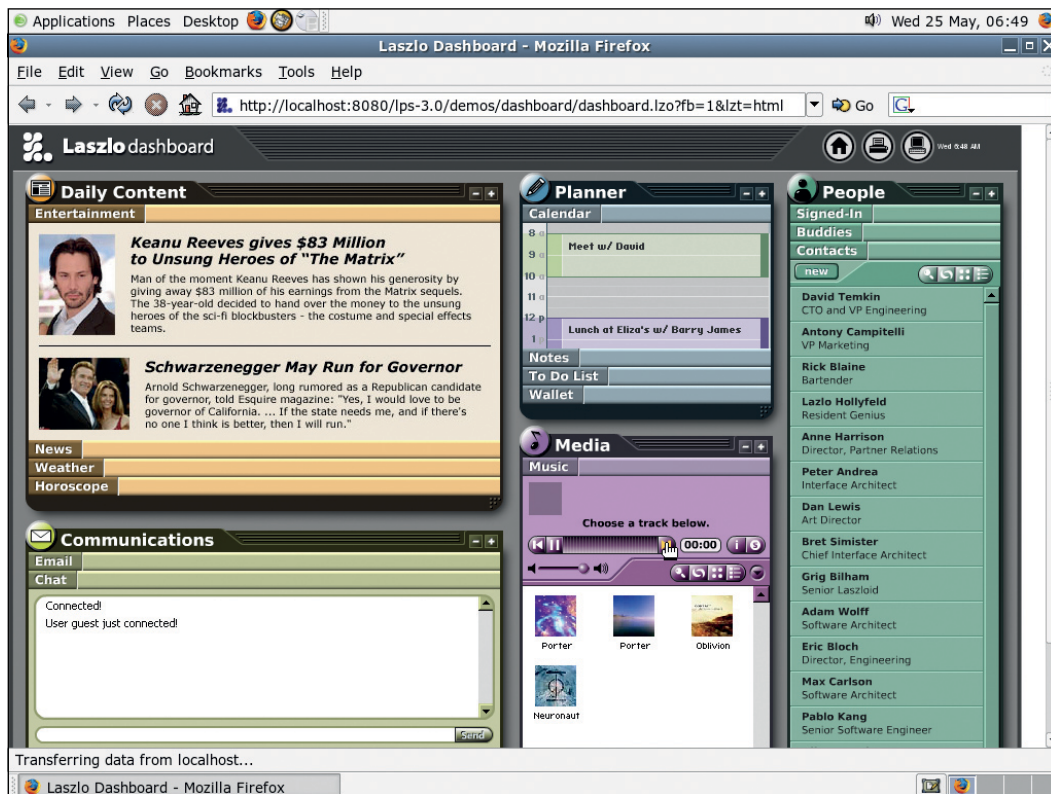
Applications Places Desktop

Wed 25 May, 06:49

Laszlo Dashboard - Mozilla Firefox

File Edit View Go Bookmarks Tools Help

http://localhost:8080/lps-3.0/demos/dashboard/dashboard.lzo?fb=1&lzt=html

Go

Laszlo dashboard

Wed 6:48 AM

Daily Content

Entertainment

Keanu Reeves gives $83 Million to Unsung Heroes of "The Matrix"

Man of the moment Keanu Reeves has shown his generosity by giving away $83 million of his earnings from the Matrix sequels. The 38-year-old decided to hand over the money to the unsung heroes of the sci-fi blockbusters - the costume and special effects teams.

Schwarzenegger May Run for Governor

Arnold Schwarzenegger, long rumored as a Republican candidate for governor, told Esquire magazine: "Yes, I would love to be governor of California. ... If the state needs me, and if there's no one I think is better, then I will run."

News
Weather
Horoscope

Communications

Email
Chat

Connected!
User guest just connected!

Send

Planner

Calendar

8 a
9 a
10 a
11 a
12 p
1

Meet w/ David

Lunch at Eliza's w/ Barry James

Notes
To Do List
Wallet

Media

Music

Choose a track below.

00:00

Porter
Porter
Oblivion
Neuronaut

People

Signed-In
Buddies
Contacts

new

David Temkin
CTO and VP Engineering
Antony Campitelli
VP Marketing
Rick Blaine
Bartender
Lazlo Hollyfeld
Resident Genius
Anne Harrison
Director, Partner Relations
Peter Andrea
Interface Architect
Dan Lewis
Art Director
Bret Simister
Chief Interface Architect
Grig Bilham
Senior Laszloid
Adam Wolff
Software Architect
Eric Bloch
Director, Engineering
Max Carlson
Software Architect
Pablo Kang
Senior Software Engineer

Transferring data from localhost...

Laszlo Dashboard - Mozilla Firefox